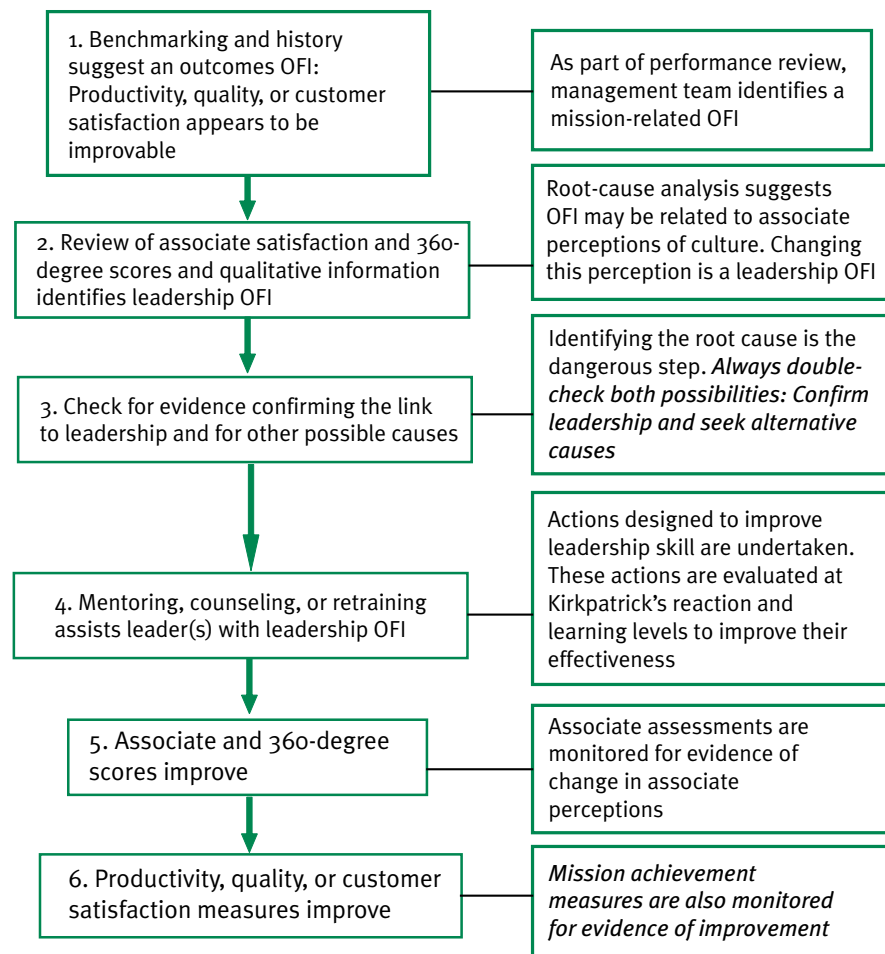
1. Benchmarking and history suggest an outcomes OFI: Productivity, quality, or customer satisfaction appears to be improvable

As part of performance review, management team identifies a mission-related OFI

2. Review of associate satisfaction and 360-degree scores and qualitative information identifies leadership OFI

Root-cause analysis suggests OFI may be related to associate perceptions of culture. Changing this perception is a leadership OFI

3. Check for evidence confirming the link to leadership and for other possible causes

Identifying the root cause is the dangerous step. *Always double-check both possibilities: Confirm leadership and seek alternative causes*

4. Mentoring, counseling, or retraining assists leader(s) with leadership OFI

Actions designed to improve leadership skill are undertaken. These actions are evaluated at Kirkpatrick's reaction and learning levels to improve their effectiveness

5. Associate and 360-degree scores improve

Associate assessments are monitored for evidence of change in associate perceptions

6. Productivity, quality, or customer satisfaction measures improve

*Mission achievement measures are also monitored for evidence of improvement*